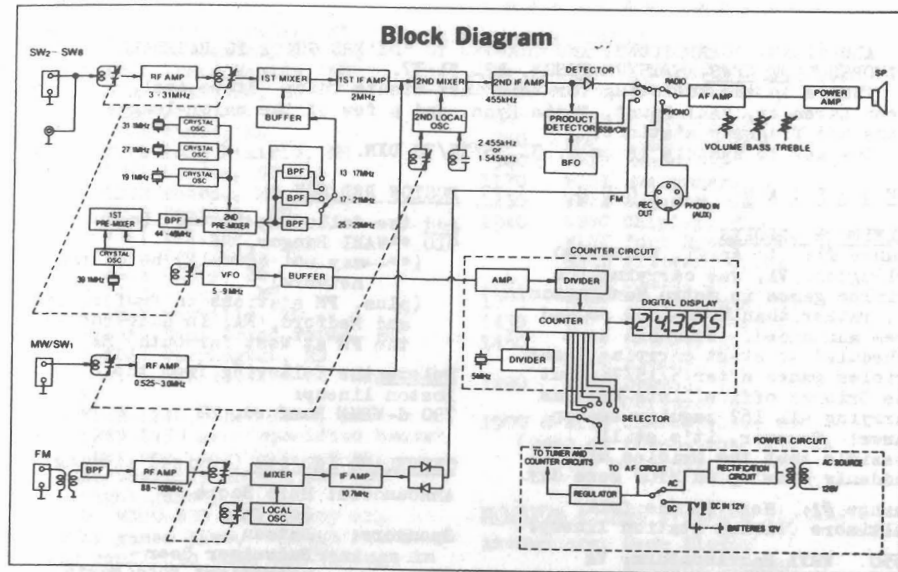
Block Diagram

SW₂ - SW₈

RF AMP

3 - 31MHz

1ST MIXER

1ST IF AMP

2MHz

2ND MIXER

2ND IF AMP

455kHz

DETECTOR

RADIO

AF AMP

POWER AMP

SP

BUFFER

2ND LOCAL OSC

PRODUCT DETECTOR

SSB/CW

PHONO

31 MHz

CRYSTAL OSC

27 MHz

CRYSTAL OSC

19 MHz

CRYSTAL OSC

2.455kHz or 1.545kHz

BFO

VOLUME BASS TREBLE

BPF

BPF

BPF

13 17MHz

17 - 21MHz

25 - 29MHz

FM

REC OUT

PHONO IN (AUX)

1ST PRE-MIXER

BPF

44 - 48MHz

2ND PRE-MIXER

CRYSTAL OSC

39 MHz

VFO

5 - 9MHz

BUFFER

COUNTER CIRCUIT

AMP

DIVIDER

COUNTER

DIGITAL DISPLAY

24325

DIVIDER

5MHz

SELECTOR

MW/SW₁

RF AMP

0.525 - 3.0MHz

FM

BPF

RF AMP

88 - 108MHz

MIXER

IF AMP

10.7MHz

LOCAL OSC

POWER CIRCUIT

TO TUNER AND COUNTER CIRCUITS

TO A F CIRCUIT

RECTIFICATION CIRCUIT

AC SOURCE

REGULATOR

AC

DC

DC IN 12V

BATTERIES 12V